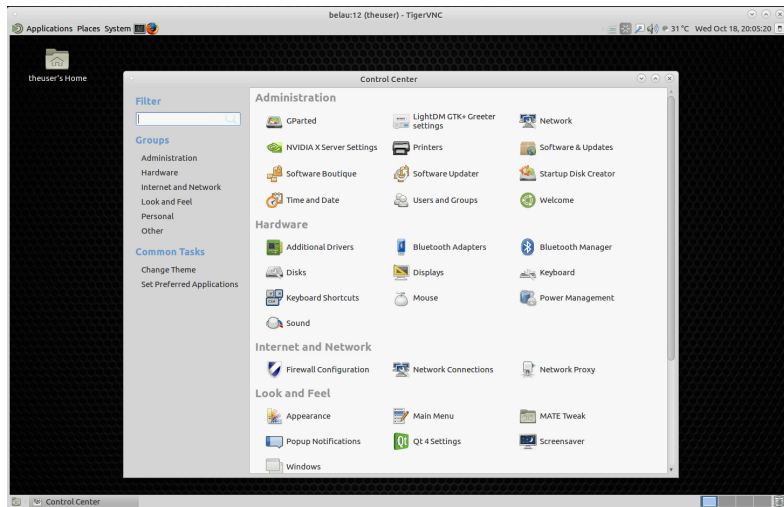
belau:12 (theuser) - TigerVNC

Applications Places System

31 °C Wed Oct 18, 20:05:20

theuser's Home

Control Center

Filter

Groups

Administration
Hardware
Internet and Network
Look and Feel
Personal
Other

Common Tasks

Change Theme
Set Preferred Applications

Administration

GParted
LightDM GTK+ Greeter settings
Network
NVIDIA X Server Settings
Printers
Software & Updates
Software Boutique
Software Updater
Startup Disk Creator
Time and Date
Users and Groups
Welcome

Hardware

Additional Drivers
Bluetooth Adapters
Bluetooth Manager
Disks
Displays
Keyboard
Keyboard Shortcuts
Mouse
Power Management
Sound

Internet and Network

Firewall Configuration
Network Connections
Network Proxy

Look and Feel

Appearance
Main Menu
MATE Tweak
Popup Notifications
Qt 4 Settings
Screensaver
Windows

Control Center